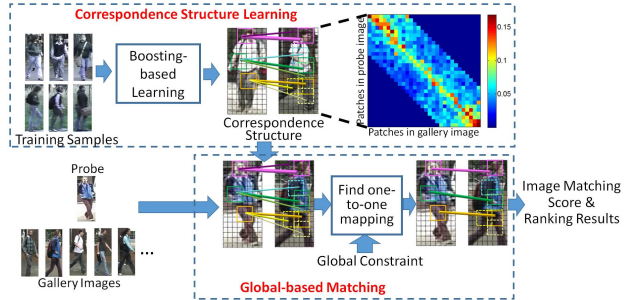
Correspondence Structure Learning

Training Samples

Boosting-based Learning

Correspondence Structure

Patches in probe image

Patches in gallery image

0.15

0.1

0.05

Probe

Gallery Images

...

Find one-to-one mapping

Global Constraint

Image Matching Score & Ranking Results

Global-based Matching